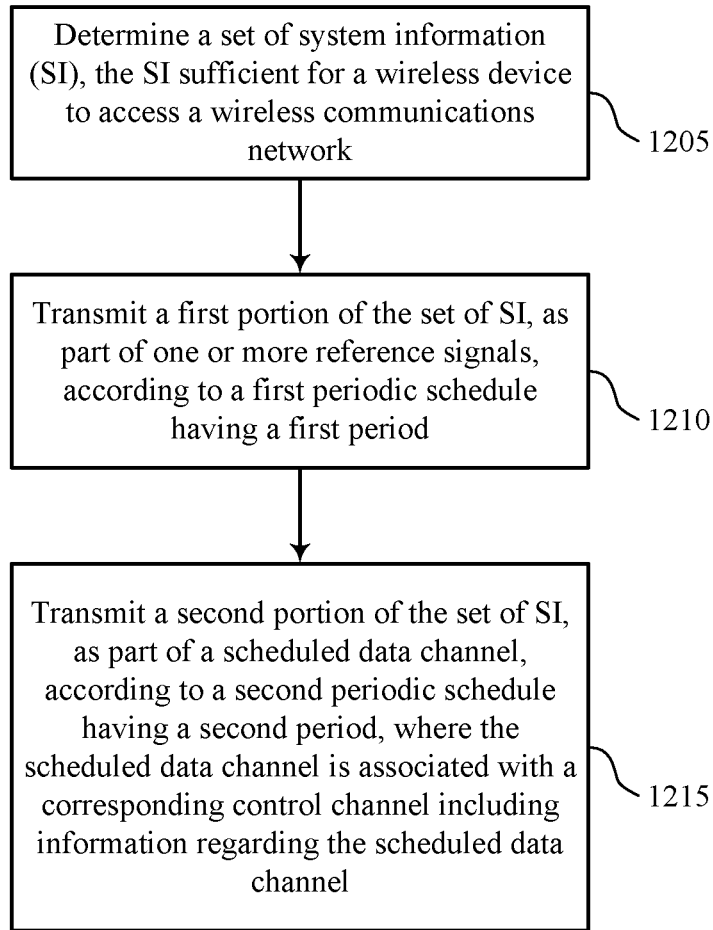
Determine a set of system information (SI), the SI sufficient for a wireless device to access a wireless communications network

1205

Transmit a first portion of the set of SI, as part of one or more reference signals, according to a first periodic schedule having a first period

1210

Transmit a second portion of the set of SI, as part of a scheduled data channel, according to a second periodic schedule having a second period, where the scheduled data channel is associated with a corresponding control channel including information regarding the scheduled data channel

1215